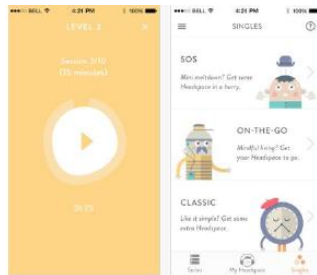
BELL 4:21 PM 100%

LEVEL 3

Session 3/10
(15 minutes)

20:25

BELL 4:21 PM 100%

SINGLES

SOS
Mini meltdown? Get some Headspace in a hurry.

ON-THE-GO
Mindful living? Get your Headspace to go.

CLASSIC
Like it simple? Get some extra Headspace.

Series
My Headspace
Singles